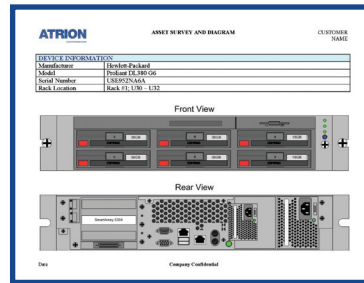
ATRION

ASSET SURVEY AND DIAGRAM

CUSTOMER NAME

| DEVICE INFORMATION | |
|---|---|
| Manufacturer | Hewlett-Packard |
| Model | Proliant DL380 G6 |
| Serial Number | USE952NA6A |
| Rack Location | Rack #1; U30 – U32 |

Front View

Rear View

Smartarray E500

Date

Company Confidential